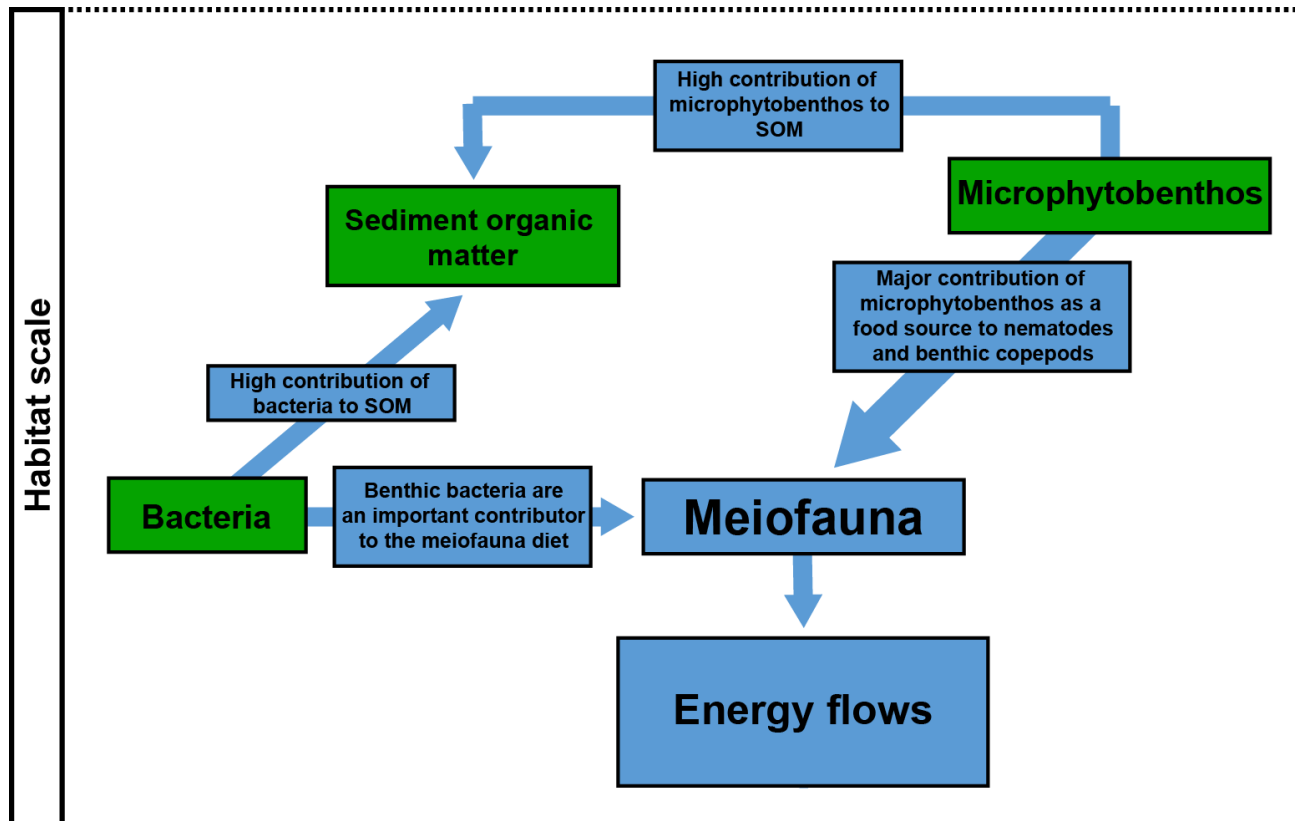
Habitat scale

High contribution of microphytobenthos to SOM

Sediment organic matter

Microphytobenthos

Major contribution of microphytobenthos as a food source to nematodes and benthic copepods

High contribution of bacteria to SOM

Bacteria

Benthic bacteria are an important contributor to the meiofauna diet

Meiofauna

Energy flows